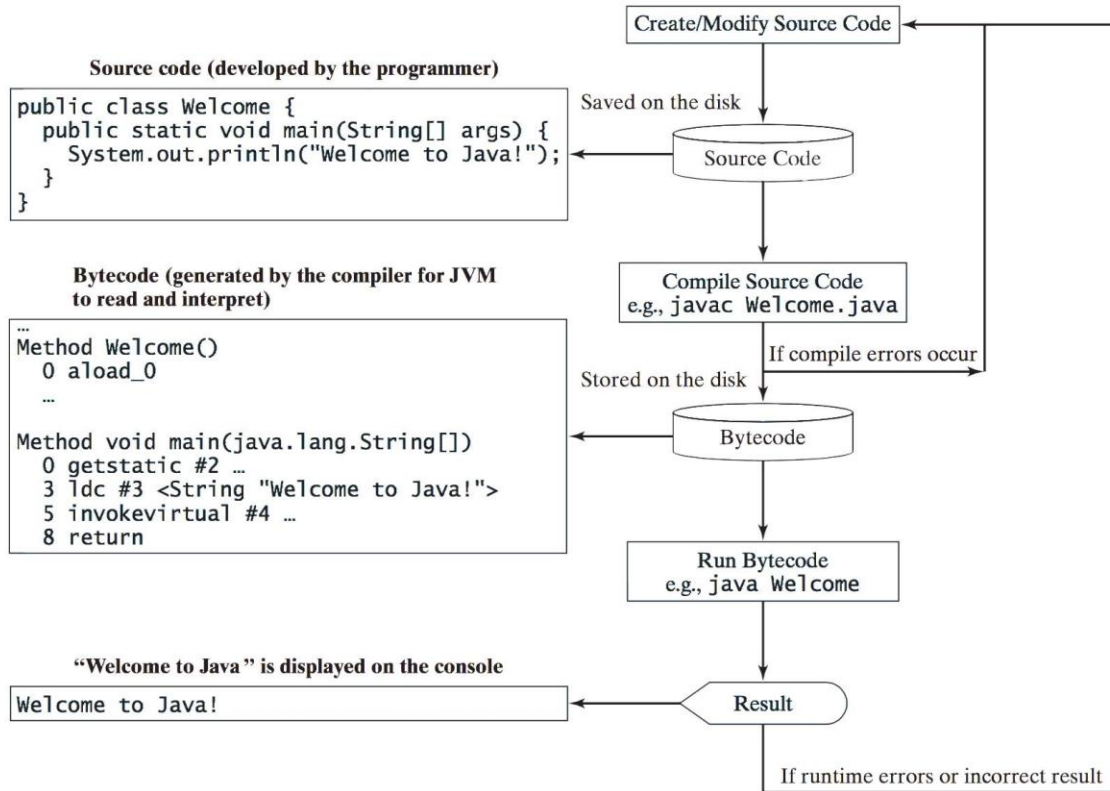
Create/Modify Source Code

Source code (developed by the programmer)

public class Welcome {
  public static void main(String[] args) {
    System.out.println("Welcome to Java!");
  }
}

Saved on the disk

Source Code

Bytecode (generated by the compiler for JVM to read and interpret)

…
Method Welcome()
  0 aload_0
  …

Method void main(java.lang.String[])
  0 getstatic #2 …
  3 ldc #3 <String "Welcome to Java!">
  5 invokevirtual #4 …
  8 return

Compile Source Code
e.g., javac Welcome.java

If compile errors occur

Stored on the disk

Bytecode

Run Bytecode
e.g., java Welcome

"Welcome to Java" is displayed on the console

Welcome to Java!

Result

If runtime errors or incorrect result